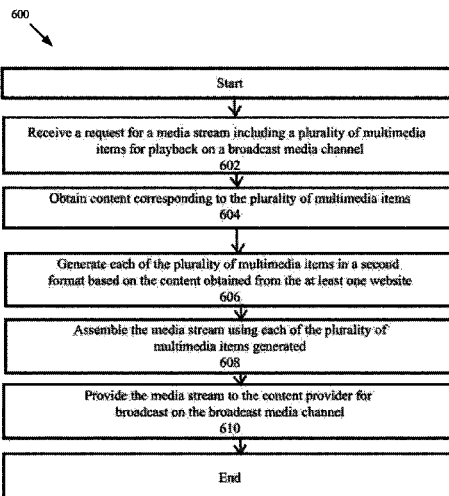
600

Start

Receive a request for a media stream including a plurality of multimedia items for playback on a broadcast media channel
602

Obtain content corresponding to the plurality of multimedia items
604

Generate each of the plurality of multimedia items in a second format based on the content obtained from the at least one website
606

Assemble the media stream using each of the plurality of multimedia items generated
608

Provide the media stream to the content provider for broadcast on the broadcast media channel
610

End